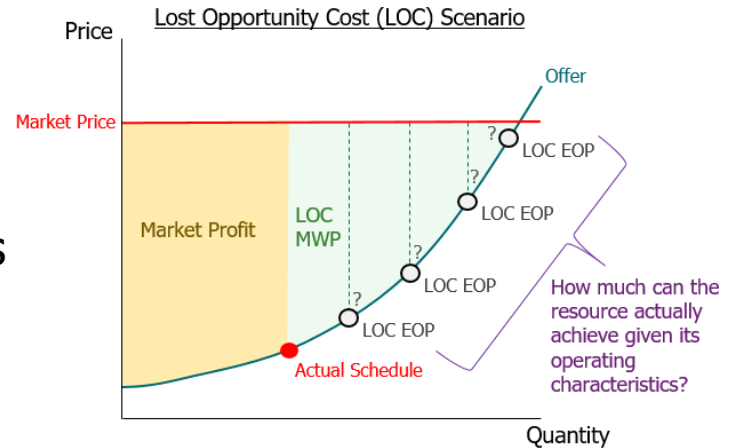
Lost Opportunity Cost (LOC) Scenario

Price

Market Price

Offer

?

LOC EOP

?

LOC EOP

Market Profit

LOC MWP

?

LOC EOP

?

LOC EOP

Actual Schedule

How much can the resource actually achieve given its operating characteristics?

s

Quantity